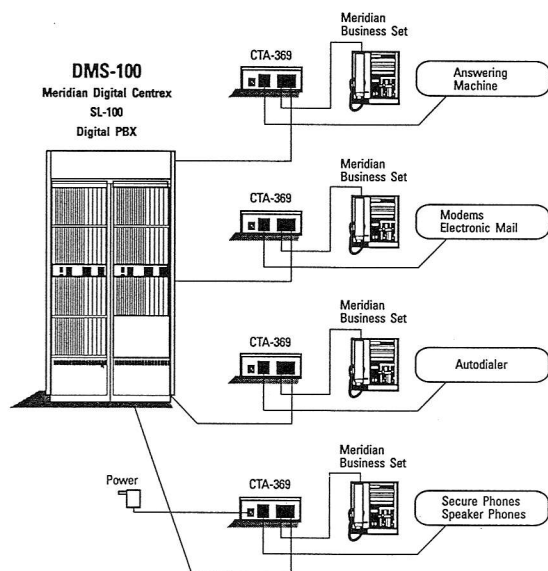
DMS-100
Meridian Digital Centrex
SL-100
Digital PBX

CTA-369

Meridian Business Set

Answering Machine

CTA-369

Meridian Business Set

Modems Electronic Mail

CTA-369

Meridian Business Set

Autodialer

Power

CTA-369

Meridian Business Set

Secure Phones Speaker Phones